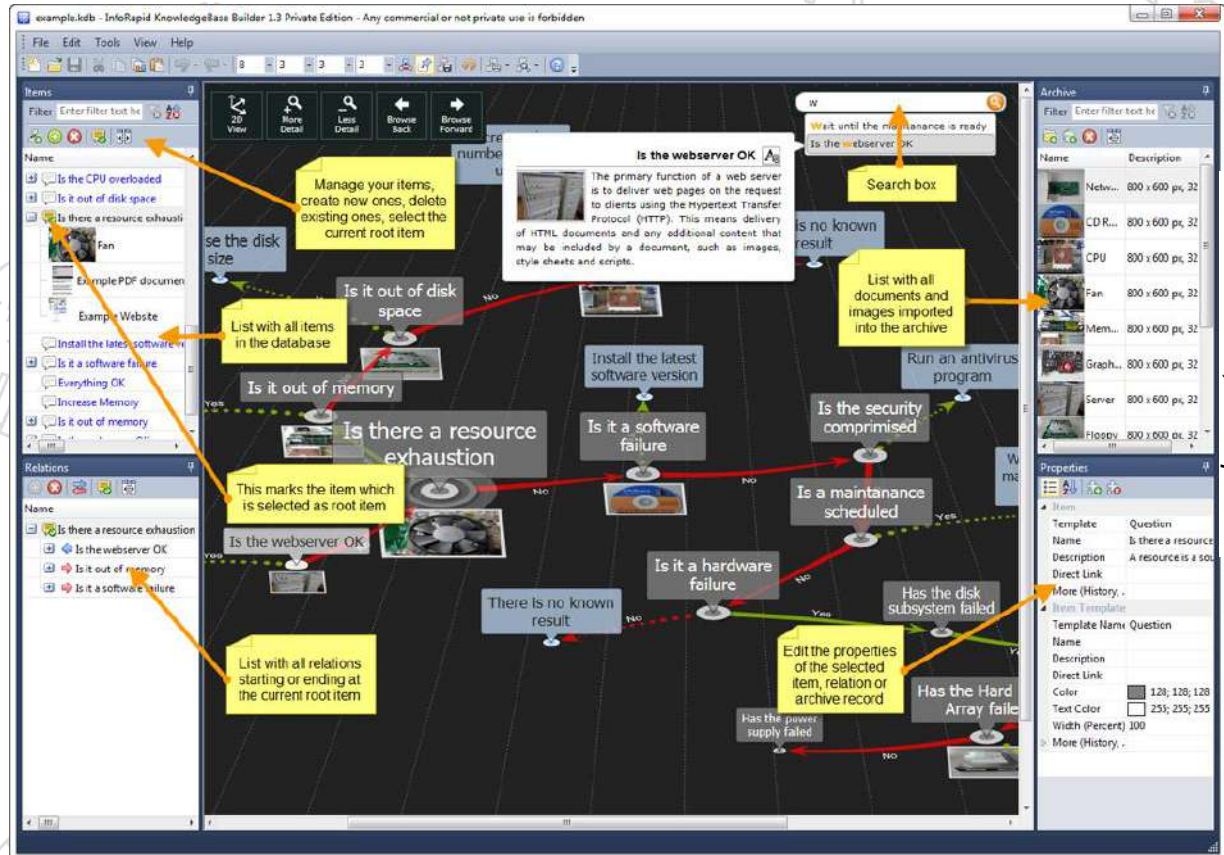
example.kdb - InfoRapid KnowledgeBase Builder 1.3 Private Edition - Any commercial or not private use is forbidden

File Edit Tools View Help

Items
Filter Enter filter text he
Name
Is the CPU overloaded
Is it out of disk space
Is there a resource exhausti
Fan
Example PDF documen
Example Website
Install the latest software
Is it a software failure
Everything OK
Increase Memory
Is it out of memory

Manage your items, create new ones, delete existing ones, select the current root item

List with all items in the database

This marks the item which is selected as root item

Relations
Name
Is there a resource exhaustion
Is the webserver OK
Is it out of memory
Is it a software failure

List with all relations starting or ending at the current root item

2D View
More Detail
Less Detail
Browse Back
Browse Forward

Is the webserver OK

The primary function of a web server is to deliver web pages on the request to clients using the Hypertext Transfer Protocol (HTTP). This means delivery of HTML documents and any additional content that may be included by a document, such as images, style sheets and scripts.

w
Wait until the maintanance is ready
Is the webserver OK

Search box

se the disk size
Is it out of disk space
Is it out of memory
Is there a resource exhaustion
Is the webserver OK
Install the latest software version
Is it a software failure
Is no known result
Run an antivirus program
Is the security comprimised
Is a maintanance scheduled
Is it a hardware failure
There is no known result
Has the disk subsystem failed
Has the Hard Array faile
Has the power supply failed
No
Yes

List with all documents and images imported into the archive

Edit the properties of the selected item, relation or archive record

Archive
Filter Enter filter text he
Name Description
Netw... 800 x 600 px, 32
CD R... 800 x 600 px, 32
CPU 800 x 600 px, 32
Fan 800 x 600 px, 32
Mem... 800 x 600 px, 32
Graph... 800 x 600 px, 32
Server 800 x 600 px, 32
Floppy 800 x 600 px, 32

Properties
Item
Template Question
Name Is there a resource
Description A resource is a sou
Direct Link
More (History, ...
Item Template
Template Name Question
Name
Description
Direct Link
Color 128; 128; 128
Text Color 255; 255; 255
Width (Percent) 100
More (History, ...